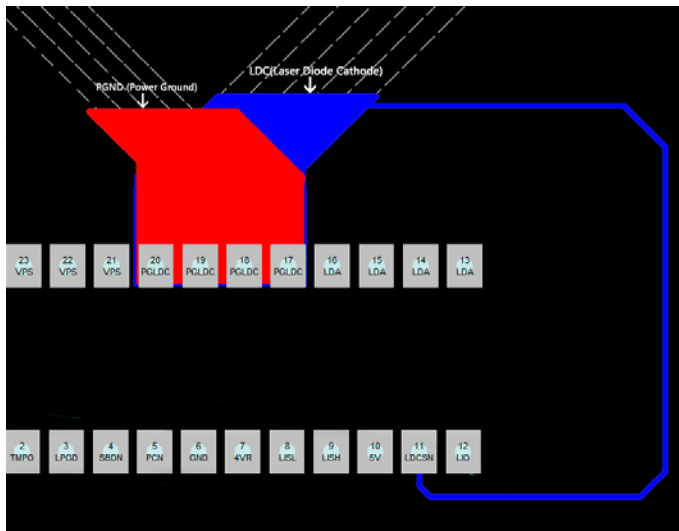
PGND (Power Ground)

LDC(Laser Diode Cathode)

23 VPS
22 VPS
21 VPS
20 PGLDC
19 PGLDC
18 PGLDC
17 PGLDC
16 LDA
15 LDA
14 LDA
13 LDA

2 TMPO
3 LPGD
4 SBDN
5 PCN
6 GND
7 4VR
8 LISL
9 LISH
10 5V
11 LDCSN
12 LIO